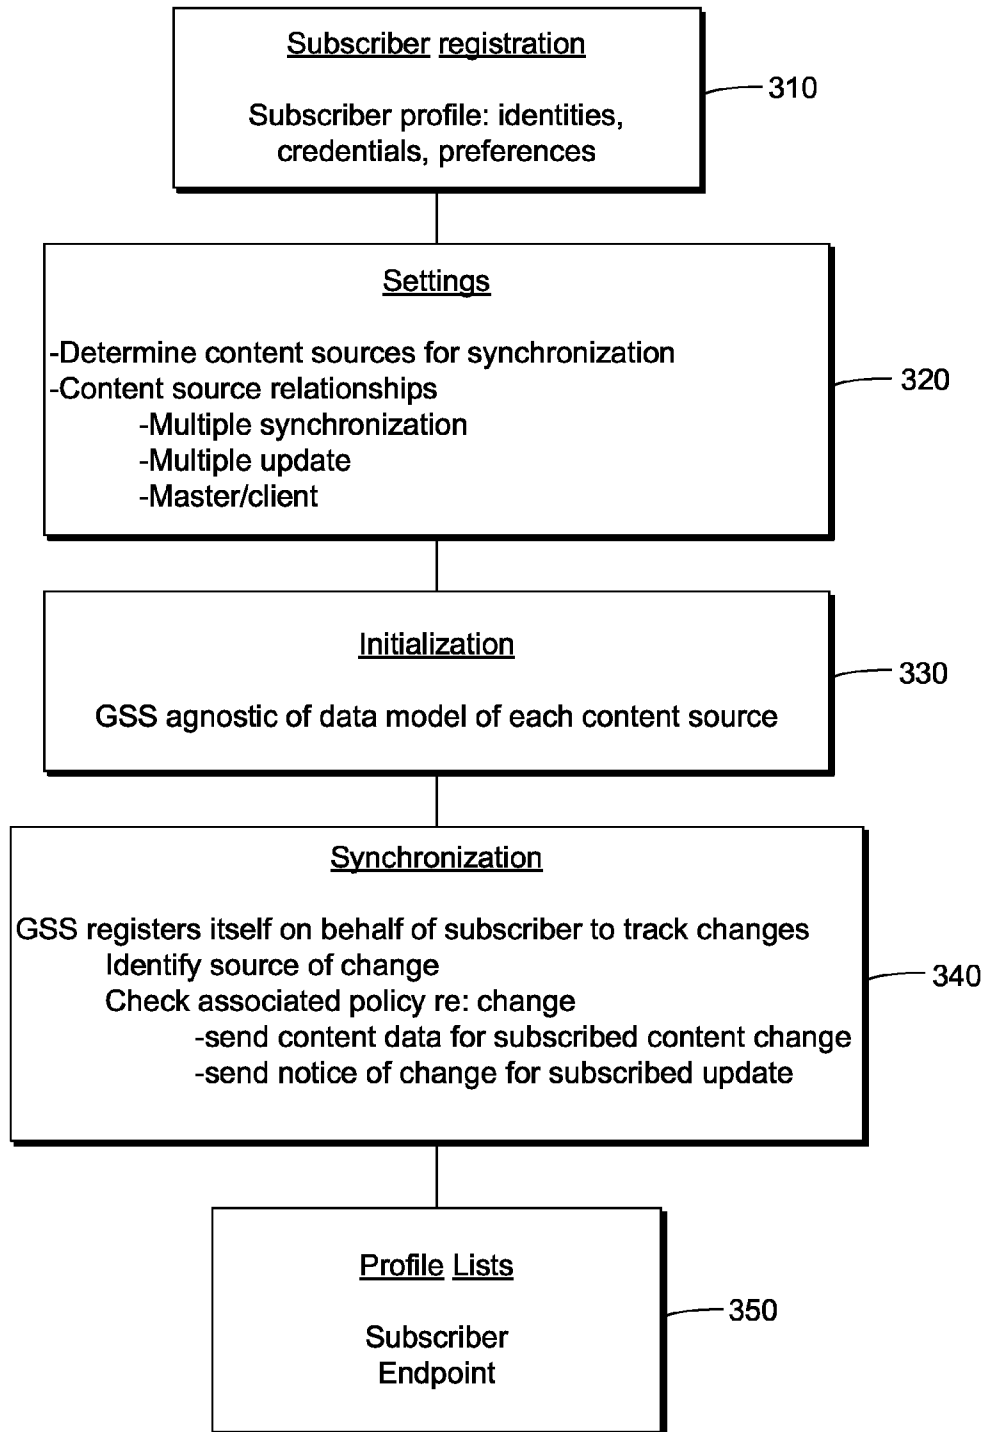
Subscriber registration

Subscriber profile: identities, credentials, preferences

310

Settings

-Determine content sources for synchronization
-Content source relationships
-Multiple synchronization
-Multiple update
-Master/client

320

Initialization

GSS agnostic of data model of each content source

330

Synchronization

GSS registers itself on behalf of subscriber to track changes
Identify source of change
Check associated policy re: change
-send content data for subscribed content change
-send notice of change for subscribed update

340

Profile Lists

Subscriber
Endpoint

350